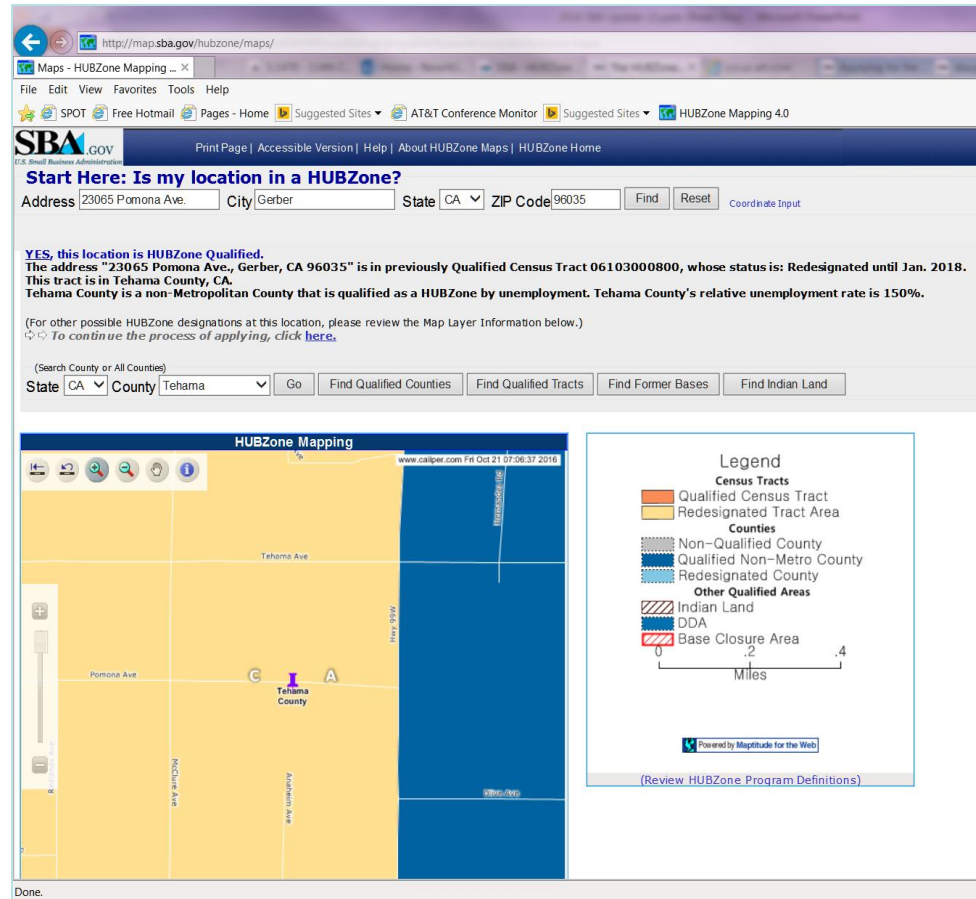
http://map.sba.gov/hubzone/maps/

Maps - HUBZone Mapping ... ×

File Edit View Favorites Tools Help

SPOT Free Hotmail Pages - Home Suggested Sites ▾ AT&T Conference Monitor Suggested Sites ▾ HUBZone Mapping 4.0

SBA.GOV U.S. Small Business Administration

Print Page | Accessible Version | Help | About HUBZone Maps | HUBZone Home

Start Here: Is my location in a HUBZone?

Address 23065 Pomona Ave. City Gerber State CA ZIP Code 96035 Find Reset Coordinate Input

YES, this location is HUBZone Qualified.
The address "23065 Pomona Ave., Gerber, CA 96035" is in previously Qualified Census Tract 06103000800, whose status is: Redesignated until Jan. 2018.
This tract is in Tehama County, CA.
Tehama County is a non-Metropolitan County that is qualified as a HUBZone by unemployment. Tehama County's relative unemployment rate is 150%.

(For other possible HUBZone designations at this location, please review the Map Layer Information below.)
To continue the process of applying, click here.

(Search County or All Counties)
State CA County Tehama Go Find Qualified Counties Find Qualified Tracts Find Former Bases Find Indian Land

HUBZone Mapping

www.caliper.com Fri Oct 21 07:06:37 2016

Tehama Ave

Hwy 99W

Pomona Ave

C A

Tehama County

McClure Ave

Anaheim Ave

Legend
Census Tracts
Qualified Census Tract
Redesignated Tract Area
Counties
Non-Qualified County
Qualified Non-Metro County
Redesignated County
Other Qualified Areas
Indian Land
DDA
Base Closure Area
0 .2 .4
Miles

Powered by Maptitude for the Web

(Review HUBZone Program Definitions)

Done.